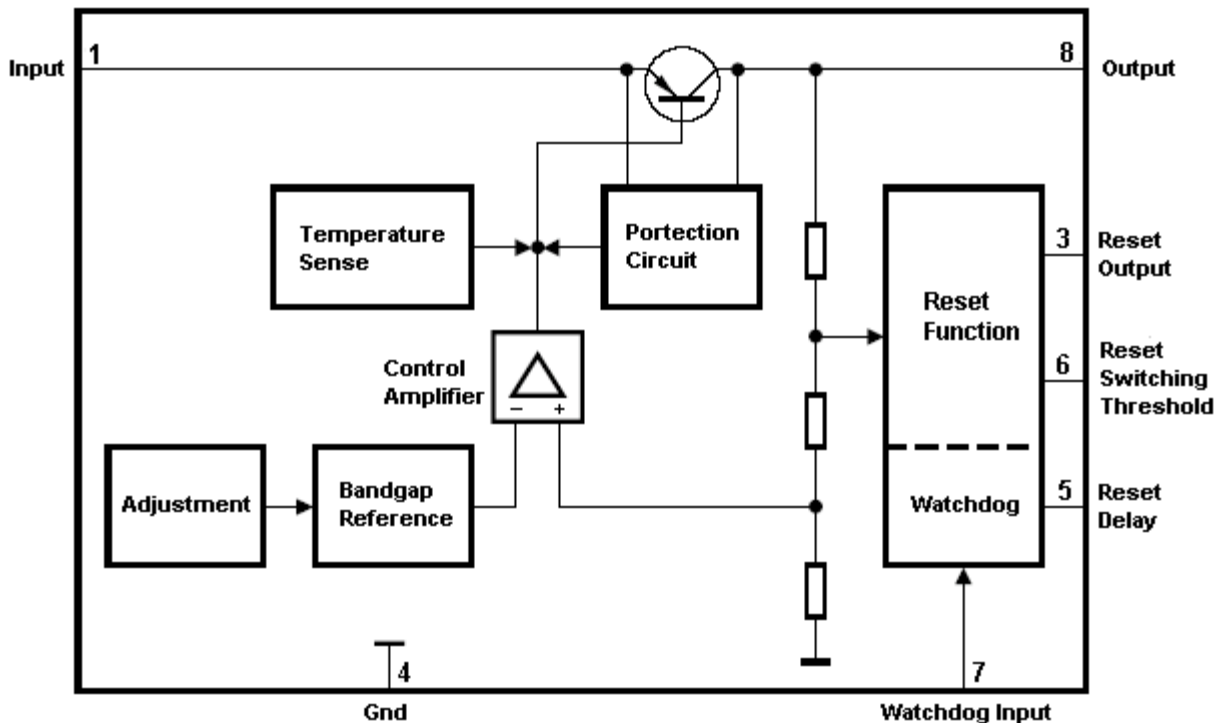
Input
1
8
Output

Temperature Sense

Portection Circuit

Reset Function

3
Reset Output

6
Reset Switching Threshold

Control Amplifier
−
+

Adjustment

Bandgap Reference

Watchdog

5
Reset Delay

4
Gnd

7
Watchdog Input